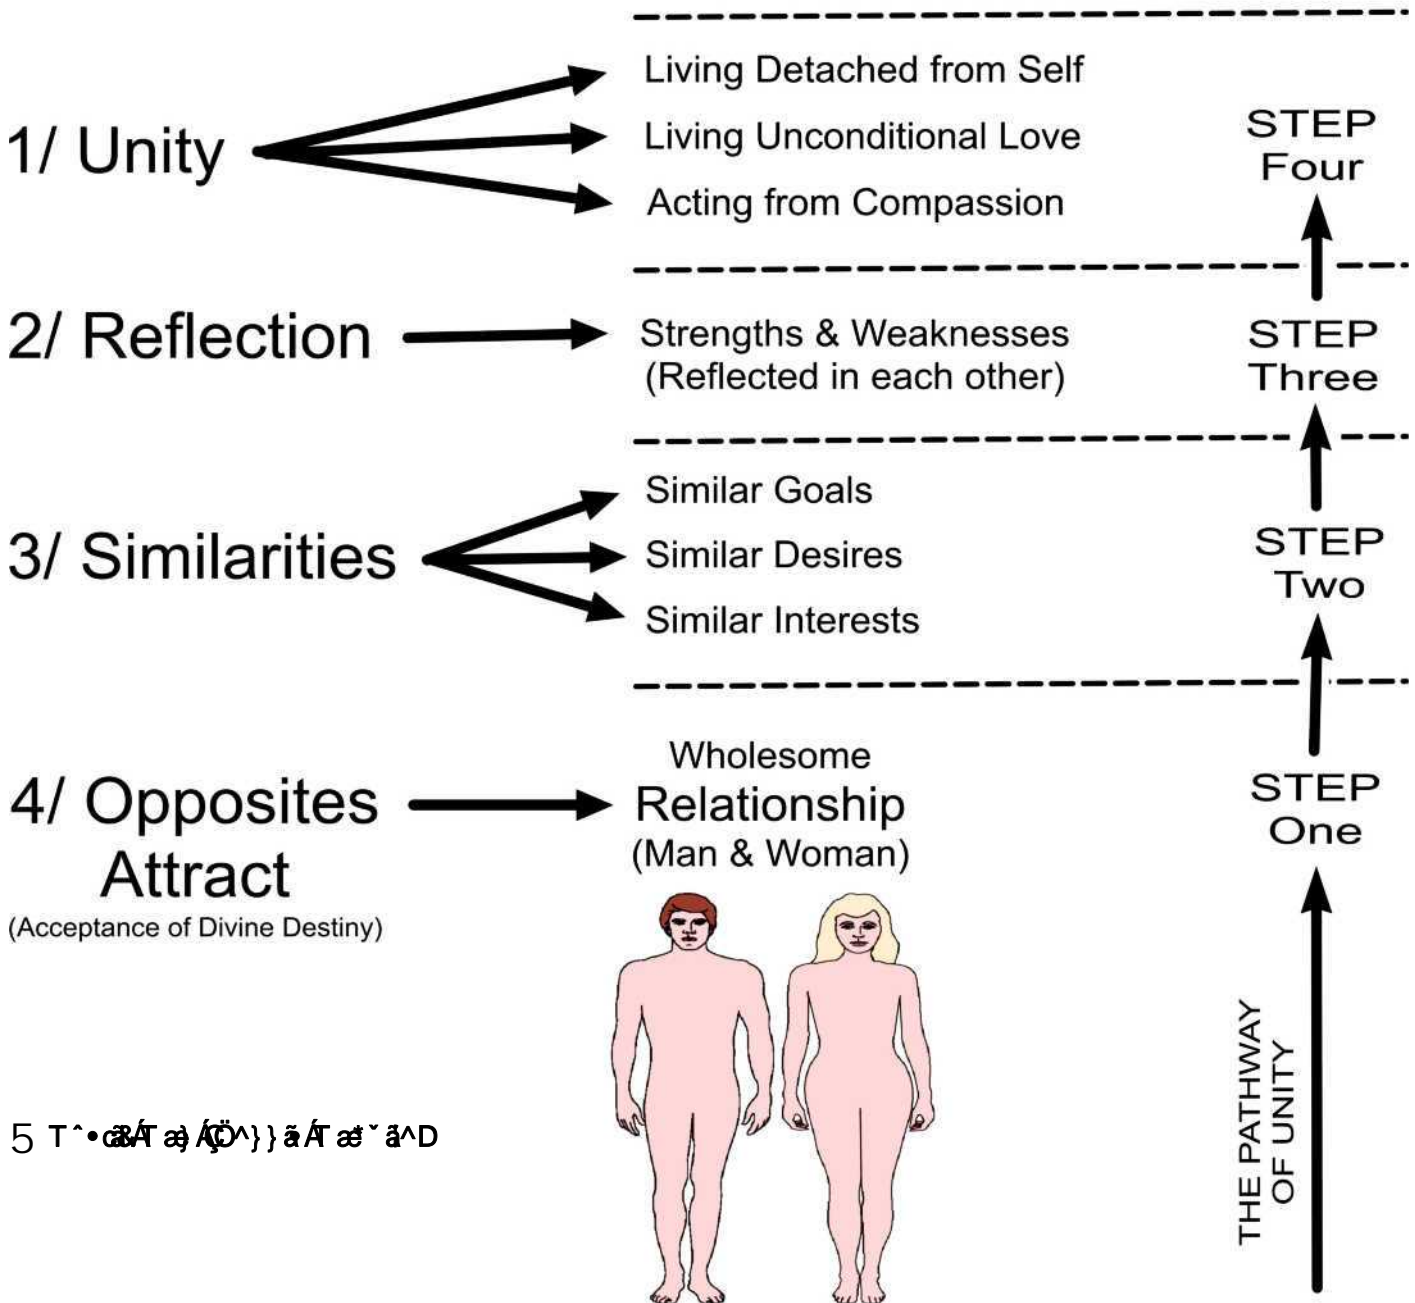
1/ Unity

Living Detached from Self
Living Unconditional Love
Acting from Compassion

STEP Four

2/ Reflection

Strengths & Weaknesses (Reflected in each other)

STEP Three

3/ Similarities

Similar Goals
Similar Desires
Similar Interests

STEP Two

4/ Opposites Attract
(Acceptance of Divine Destiny)

Wholesome Relationship (Man & Woman)

STEP One

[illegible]

THE PATHWAY OF UNITY